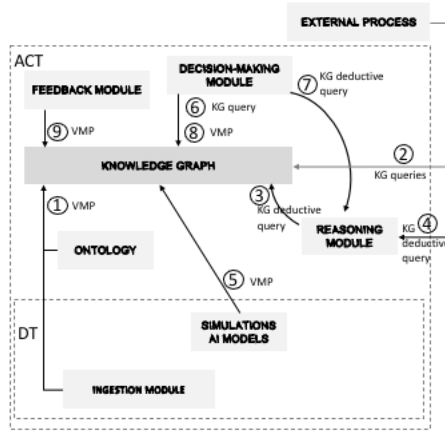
EXTERNAL PROCESS

ACT

FEEDBACK MODULE

DECISION-MAKING MODULE

⑦ KG deductive query

⑥ KG query

⑧ VMP

⑨ VMP

KNOWLEDGE GRAPH

② KG queries

① VMP

③ KG deductive query

REASONING MODULE

KG ④ deductive query

ONTOLOGY

⑤ VMP

DT

SIMULATIONS AI MODELS

INGESTION MODULE